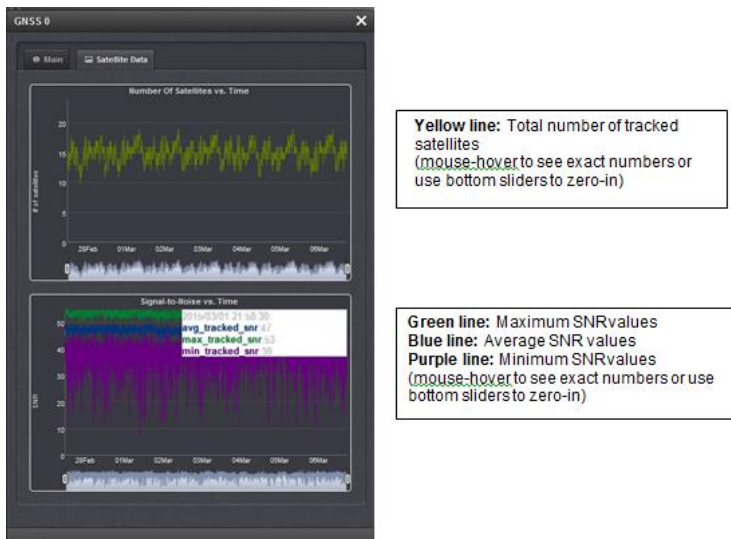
GNSS 0

Main   Satellite Data

Number Of Satellites vs. Time

20
15
10
5
0

# of satellites

28Feb 01Mar 02Mar 03Mar 04Mar 05Mar 06Mar

Signal-to-Noise vs. Time

2015/03/01 21:58:30
avg_tracked_snr 47
max_tracked_snr 53
min_tracked_snr 39

50
40
30
20
10
0

SNR

28Feb 01Mar 02Mar 03Mar 04Mar 05Mar 06Mar

**Yellow line:** Total number of tracked satellites
(mouse-hover to see exact numbers or use bottom sliders to zero-in)

**Green line:** Maximum SNR values
**Blue line:** Average SNR values
**Purple line:** Minimum SNR values
(mouse-hover to see exact numbers or use bottom sliders to zero-in)